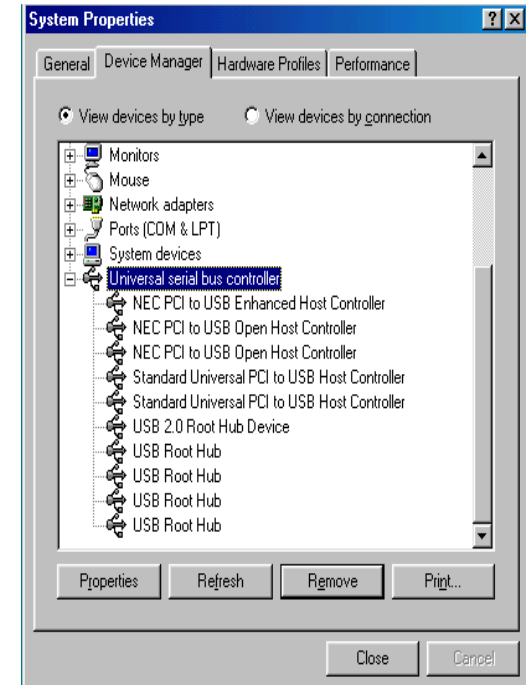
System Properties
?X
General | Device Manager | Hardware Profiles | Performance

View devices by type
View devices by connection

Monitors
Mouse
Network adapters
Ports (COM & LPT)
System devices
Universal serial bus controller
NEC PCI to USB Enhanced Host Controller
NEC PCI to USB Open Host Controller
NEC PCI to USB Open Host Controller
Standard Universal PCI to USB Host Controller
Standard Universal PCI to USB Host Controller
USB 2.0 Root Hub Device
USB Root Hub
USB Root Hub
USB Root Hub
USB Root Hub

Properties
Refresh
Remove
Print...

Close
Cancel